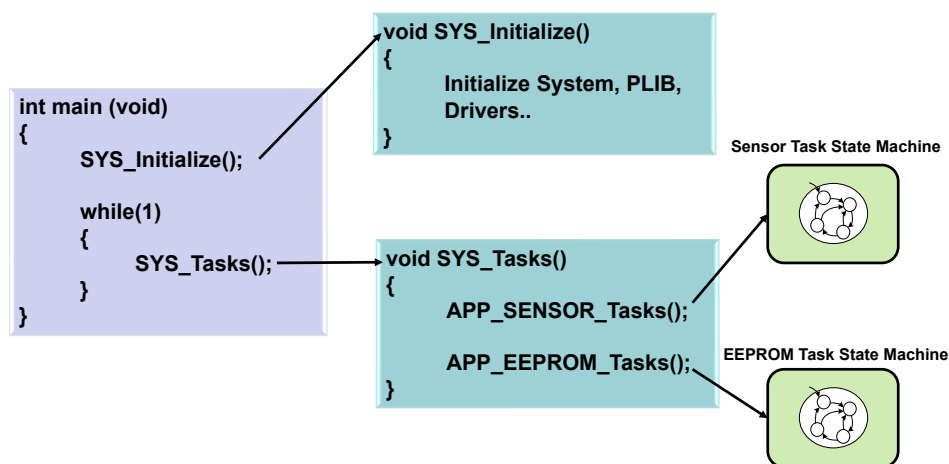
int main (void)
{
SYS_Initialize();

while(1)
{
SYS_Tasks();
}
}

void SYS_Initialize()
{
Initialize System, PLIB, Drivers..
}

void SYS_Tasks()
{
APP_SENSOR_Tasks();

APP_EEPROM_Tasks();
}

Sensor Task State Machine

EEPROM Task State Machine